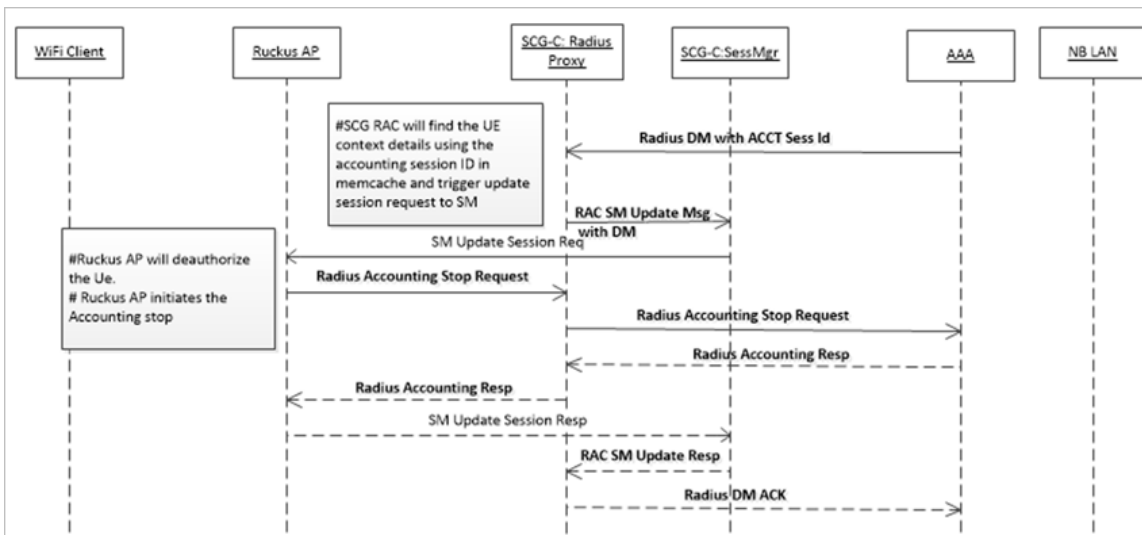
WiFi Client

Ruckus AP

SCG-C: Radius Proxy

SCG-C:SessMgr

AAA

NB LAN

#SCG RAC will find the UE context details using the accounting session ID in memcache and trigger update session request to SM

Radius DM with ACCT Sess Id

RAC SM Update Msg with DM

SM Update Session Req

#Ruckus AP will deauthorize the Ue.
# Ruckus AP initiates the Accounting stop

Radius Accounting Stop Request

Radius Accounting Stop Request

Radius Accounting Resp

Radius Accounting Resp

SM Update Session Resp

RAC SM Update Resp

Radius DM ACK